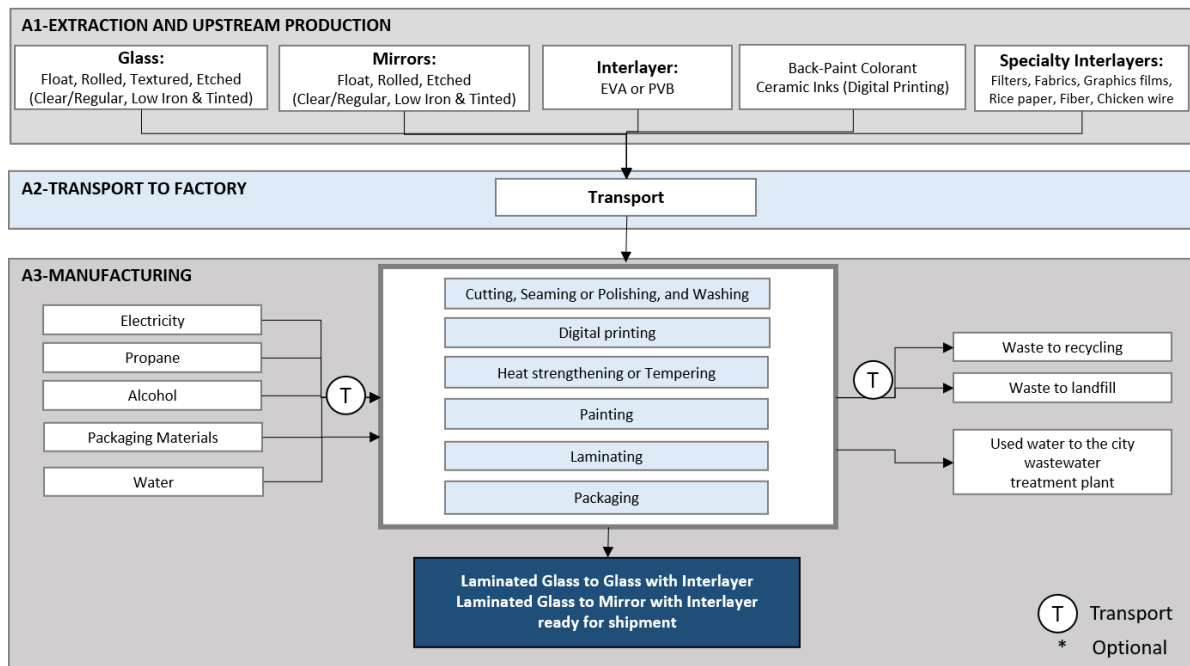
A1-EXTRACTION AND UPSTREAM PRODUCTION

Glass:
Float, Rolled, Textured, Etched (Clear/Regular, Low Iron & Tinted)

Mirrors:
Float, Rolled, Etched (Clear/Regular, Low Iron & Tinted)

Interlayer:
EVA or PVB

Back-Paint Colorant
Ceramic Inks (Digital Printing)

Specialty Interlayers:
Filters, Fabrics, Graphics films, Rice paper, Fiber, Chicken wire

A2-TRANSPORT TO FACTORY

Transport

A3-MANUFACTURING

Electricity
Propane
Alcohol
Packaging Materials
Water

T

Cutting, Seaming or Polishing, and Washing
Digital printing
Heat strengthening or Tempering
Painting
Laminating
Packaging

T

Waste to recycling
Waste to landfill
Used water to the city wastewater treatment plant

Laminated Glass to Glass with Interlayer
Laminated Glass to Mirror with Interlayer
ready for shipment

T Transport
* Optional